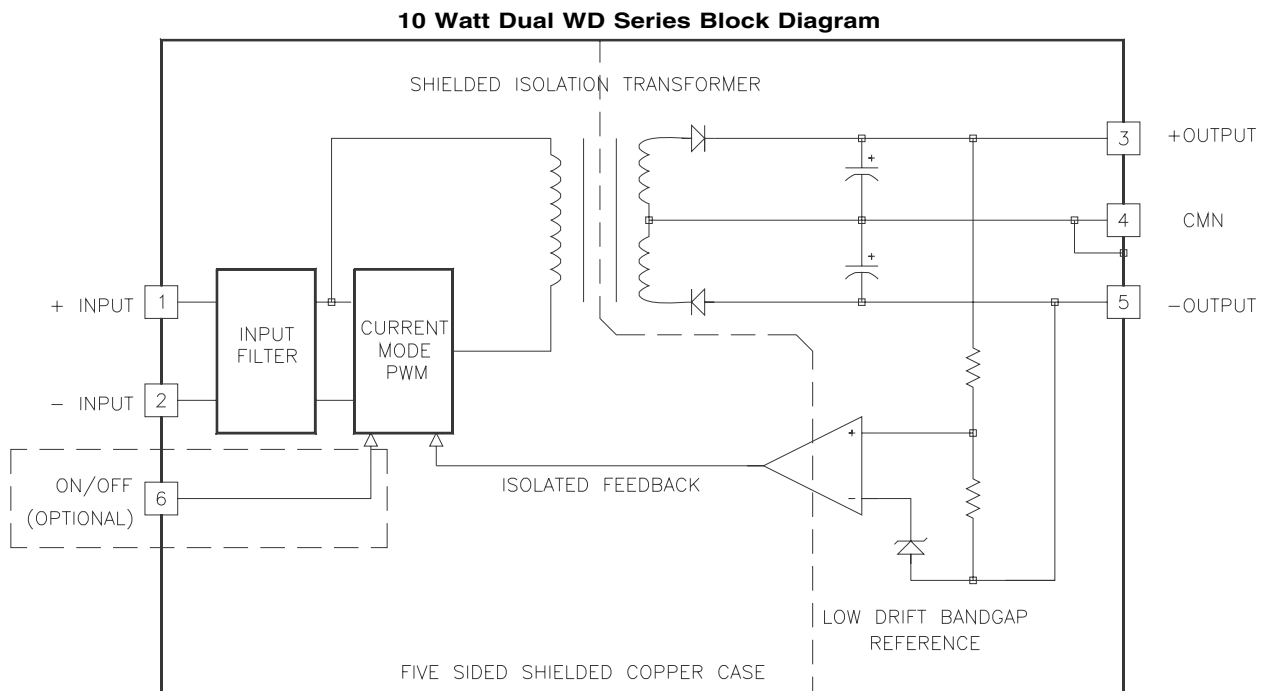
10 Watt Dual WD Series Block Diagram

SHIELDED ISOLATION TRANSFORMER

3 +OUTPUT

4 CMN

5 −OUTPUT

+ INPUT 1

− INPUT 2

INPUT FILTER

CURRENT MODE PWM

ON/OFF 6 (OPTIONAL)

ISOLATED FEEDBACK

+

−

+

+

LOW DRIFT BANDGAP REFERENCE

FIVE SIDED SHIELDED COPPER CASE